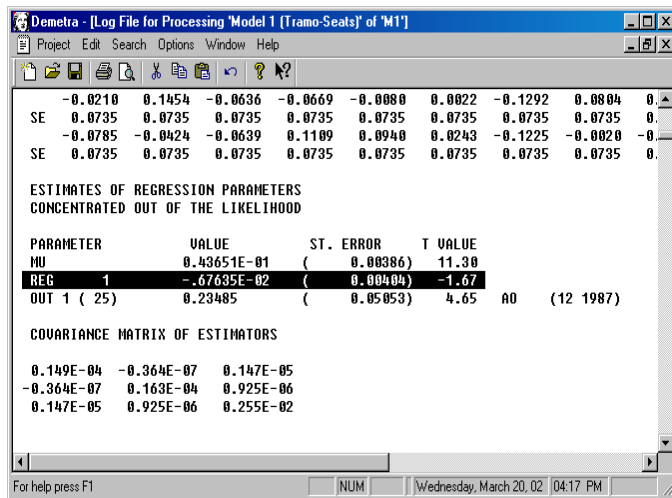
Demetra - [Log File for Processing 'Model 1 (Tramo-Seats)' of 'M1']
Project Edit Search Options Window Help

-0.0210 0.1454 -0.0636 -0.0669 -0.0080 0.0022 -0.1292 0.0804 
SE 0.0735 0.0735 0.0735 0.0735 0.0735 0.0735 0.0735 0.0735 0.
-0.0785 -0.0424 -0.0639 0.1109 0.0940 0.0243 -0.1225 -0.0020 -0.
SE 0.0735 0.0735 0.0735 0.0735 0.0735 0.0735 0.0735 0.0735 0.

ESTIMATES OF REGRESSION PARAMETERS
CONCENTRATED OUT OF THE LIKELIHOOD

| PARAMETER | VALUE | ST. ERROR | T VALUE | | |
|---|---|---|---|---|---|
| MU | 0.43651E-01 | ( 0.00386) | 11.30 | | |
| REG 1 | -.67635E-02 | ( 0.00404) | -1.67 | | |
| OUT 1 ( 25) | 0.23485 | ( 0.05053) | 4.65 | AO | (12 1987) |

COVARIANCE MATRIX OF ESTIMATORS

0.149E-04 -0.364E-07 0.147E-05
-0.364E-07 0.163E-04 0.925E-06
0.147E-05 0.925E-06 0.255E-02

For help press F1 NUM Wednesday, March 20, 02 04:17 PM